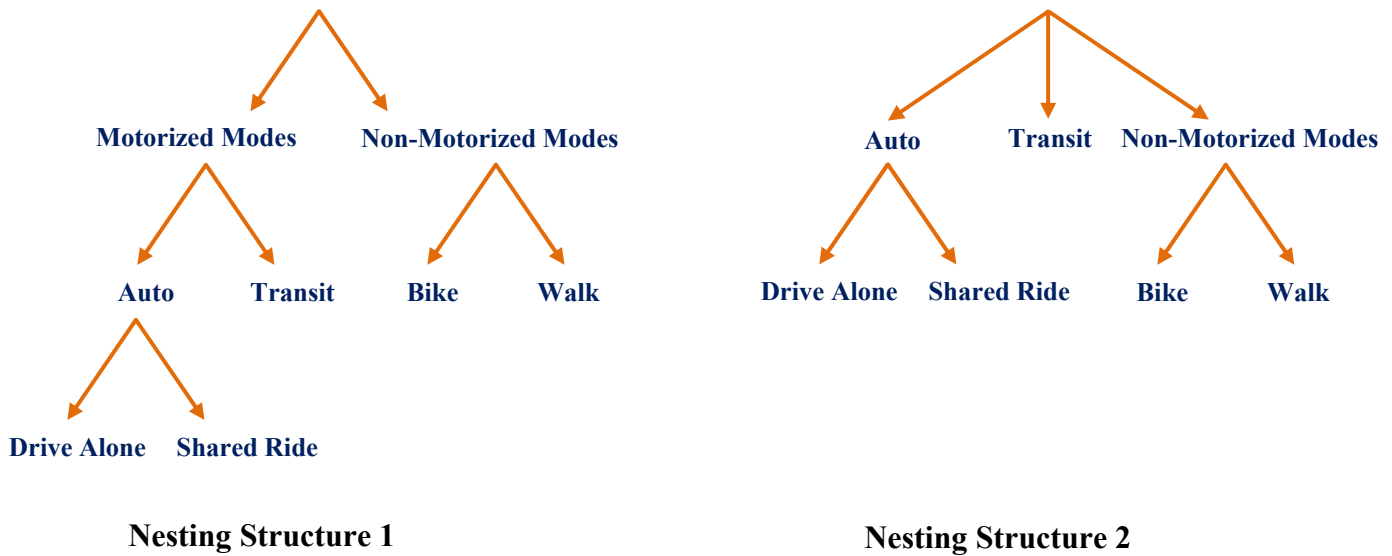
Motorized Modes

Non-Motorized Modes

Auto

Transit

Bike

Walk

Drive Alone

Shared Ride

Nesting Structure 1

Auto

Transit

Non-Motorized Modes

Drive Alone

Shared Ride

Bike

Walk

Nesting Structure 2